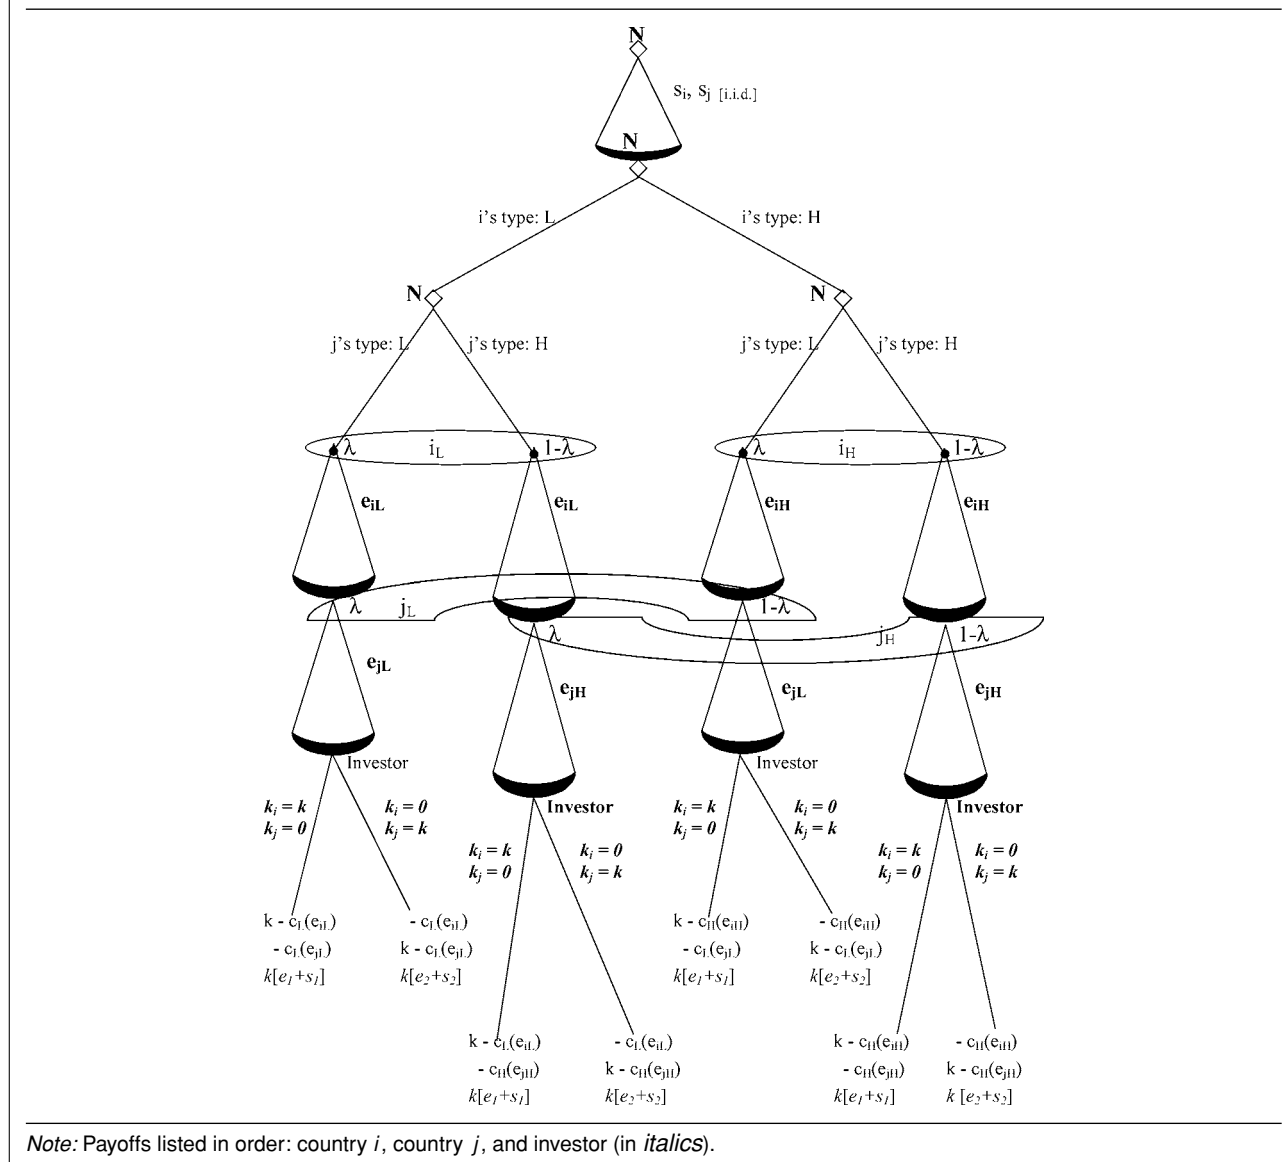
N

$s_i$, $s_j$ [i.i.d.]

N

i's type: L

i's type: H

N

N

j's type: L

j's type: H

j's type: L

j's type: H

λ

$i_L$

1-λ

λ

$i_H$

1-λ

$e_{iL}$

$e_{iL}$

$e_{iH}$

$e_{iH}$

λ

$j_L$

1-λ

λ

$j_H$

1-λ

$e_{jL}$

$e_{jH}$

$e_{jL}$

$e_{jH}$

Investor

Investor

Investor

Investor

$k_i = k$
$k_j = 0$

$k_i = 0$
$k_j = k$

$k_i = k$
$k_j = 0$

$k_i = 0$
$k_j = k$

$k_i = k$
$k_j = 0$

$k_i = 0$
$k_j = k$

$k_i = k$
$k_j = 0$

$k_i = 0$
$k_j = k$

k - $c_L(e_{iL})$
- $c_L(e_{jL})$
$k[e_1+s_1]$

- $c_L(e_{iL})$
k - $c_L(e_{jL})$
$k[e_2+s_2]$

k - $c_H(e_{iH})$
- $c_L(e_{jL})$
$k[e_1+s_1]$

- $c_H(e_{iH})$
k - $c_L(e_{jL})$
$k[e_2+s_2]$

k - $c_L(e_{iL})$
- $c_H(e_{jH})$
$k[e_1+s_1]$

- $c_L(e_{iL})$
k - $c_H(e_{jH})$
$k[e_2+s_2]$

k - $c_H(e_{iH})$
- $c_H(e_{jH})$
$k[e_1+s_1]$

- $c_H(e_{iH})$
k - $c_H(e_{jH})$
$k\ [e_2+s_2]$

Note: Payoffs listed in order: country i, country j, and investor (in italics).